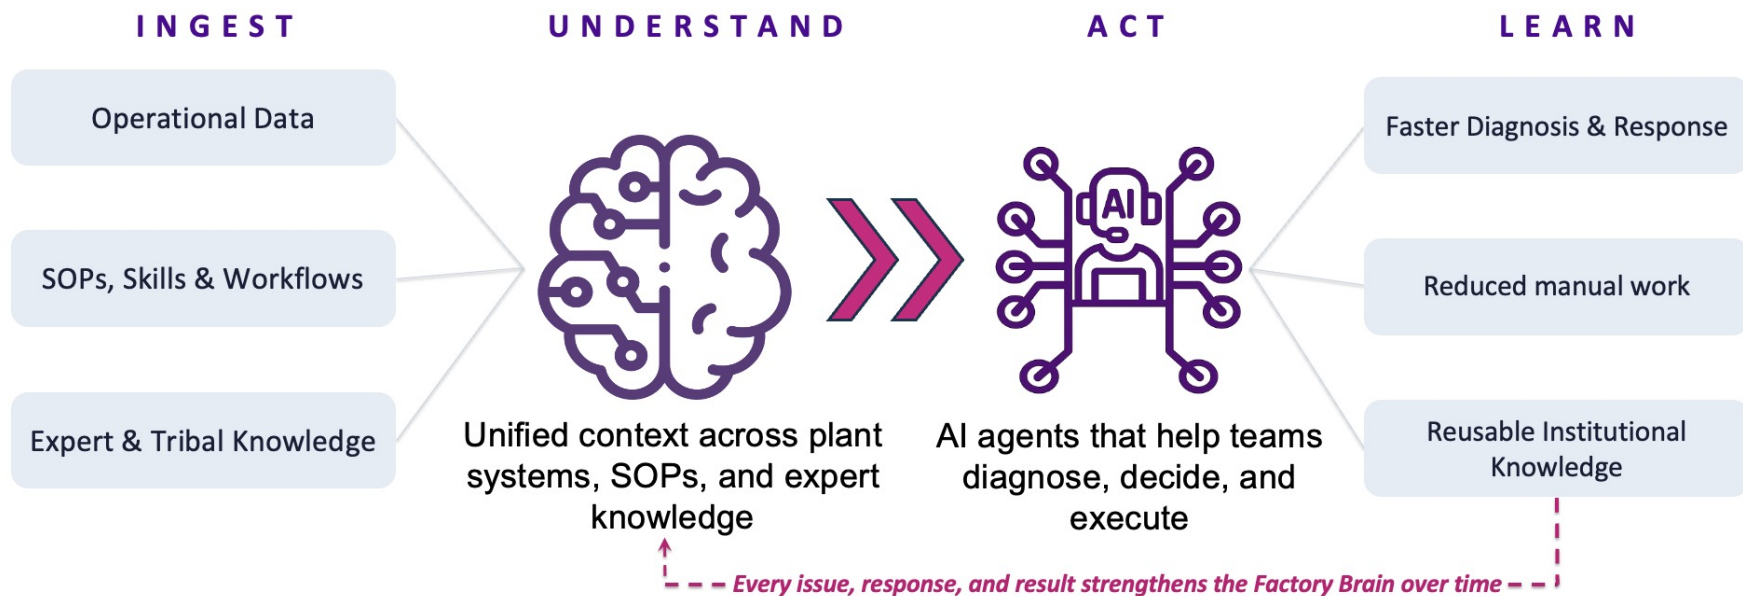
INGEST

Operational Data

SOPs, Skills & Workflows

Expert & Tribal Knowledge

UNDERSTAND

Unified context across plant systems, SOPs, and expert knowledge

ACT

AI

AI agents that help teams diagnose, decide, and execute

LEARN

Faster Diagnosis & Response

Reduced manual work

Reusable Institutional Knowledge

Every issue, response, and result strengthens the Factory Brain over time